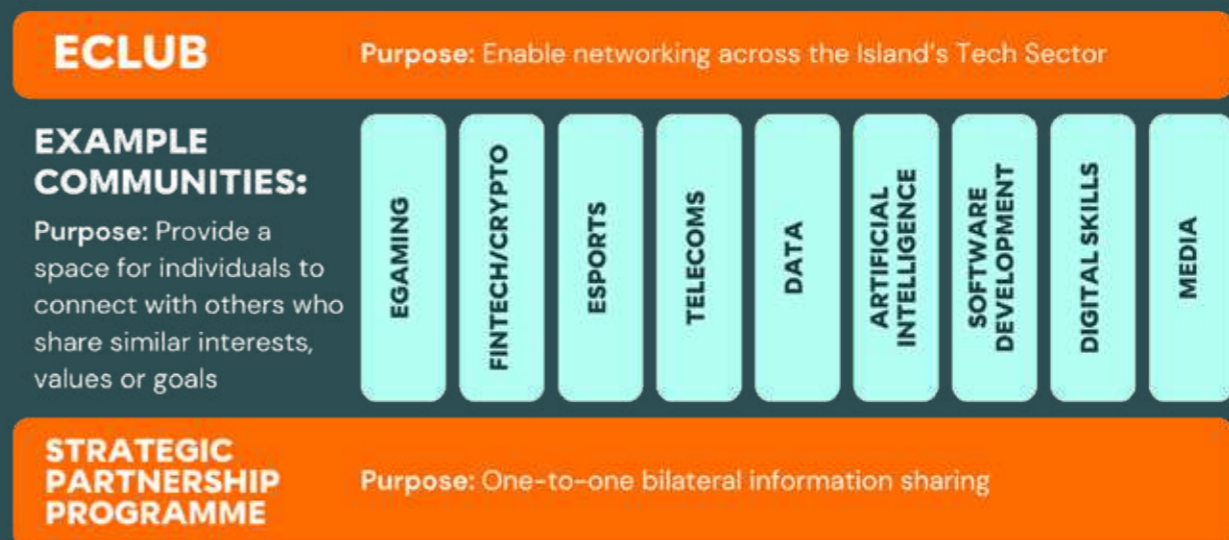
ECLUB

Purpose: Enable networking across the Island's Tech Sector

EXAMPLE COMMUNITIES:

Purpose: Provide a space for individuals to connect with others who share similar interests, values or goals

EGAMING

FINTECH/CRYPTO

ESPORTS

TELECOMS

DATA

ARTIFICIAL INTELLIGENCE

SOFTWARE DEVELOPMENT

DIGITAL SKILLS

MEDIA

STRATEGIC PARTNERSHIP PROGRAMME

Purpose: One-to-one bilateral information sharing